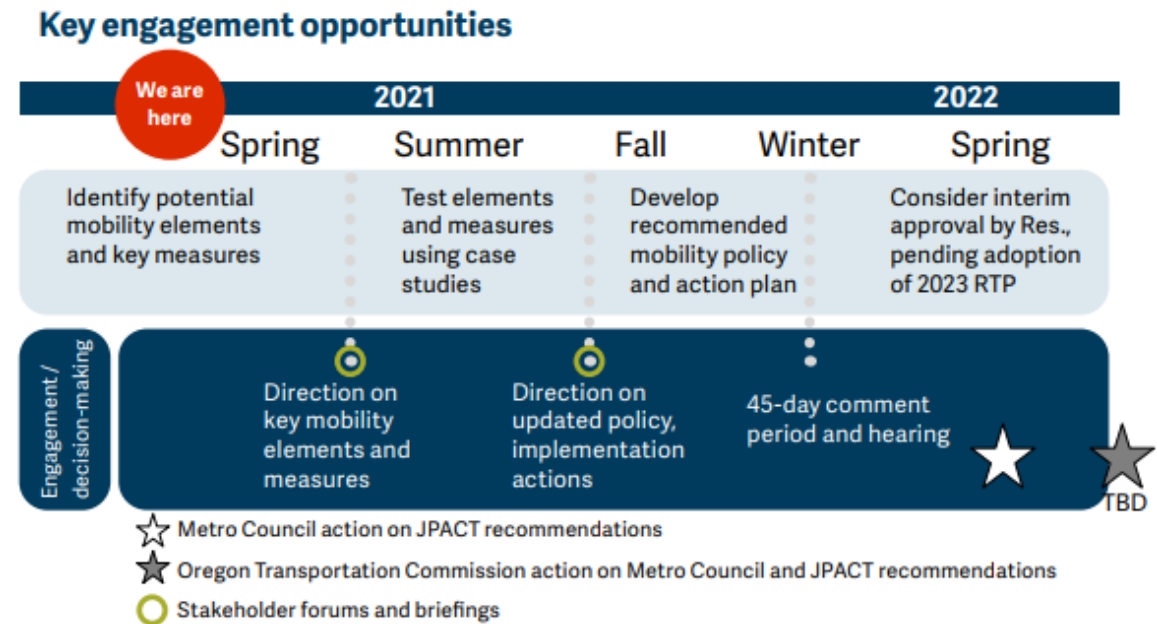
Key engagement opportunities

We are here

2021

2022

Spring

Summer

Fall

Winter

Spring

Identify potential mobility elements and key measures

Test elements and measures using case studies

Develop recommended mobility policy and action plan

Consider interim approval by Res., pending adoption of 2023 RTP

Engagement / decision-making

Direction on key mobility elements and measures

Direction on updated policy, implementation actions

45-day comment period and hearing

TBD

Metro Council action on JPACT recommendations

Oregon Transportation Commission action on Metro Council and JPACT recommendations

Stakeholder forums and briefings